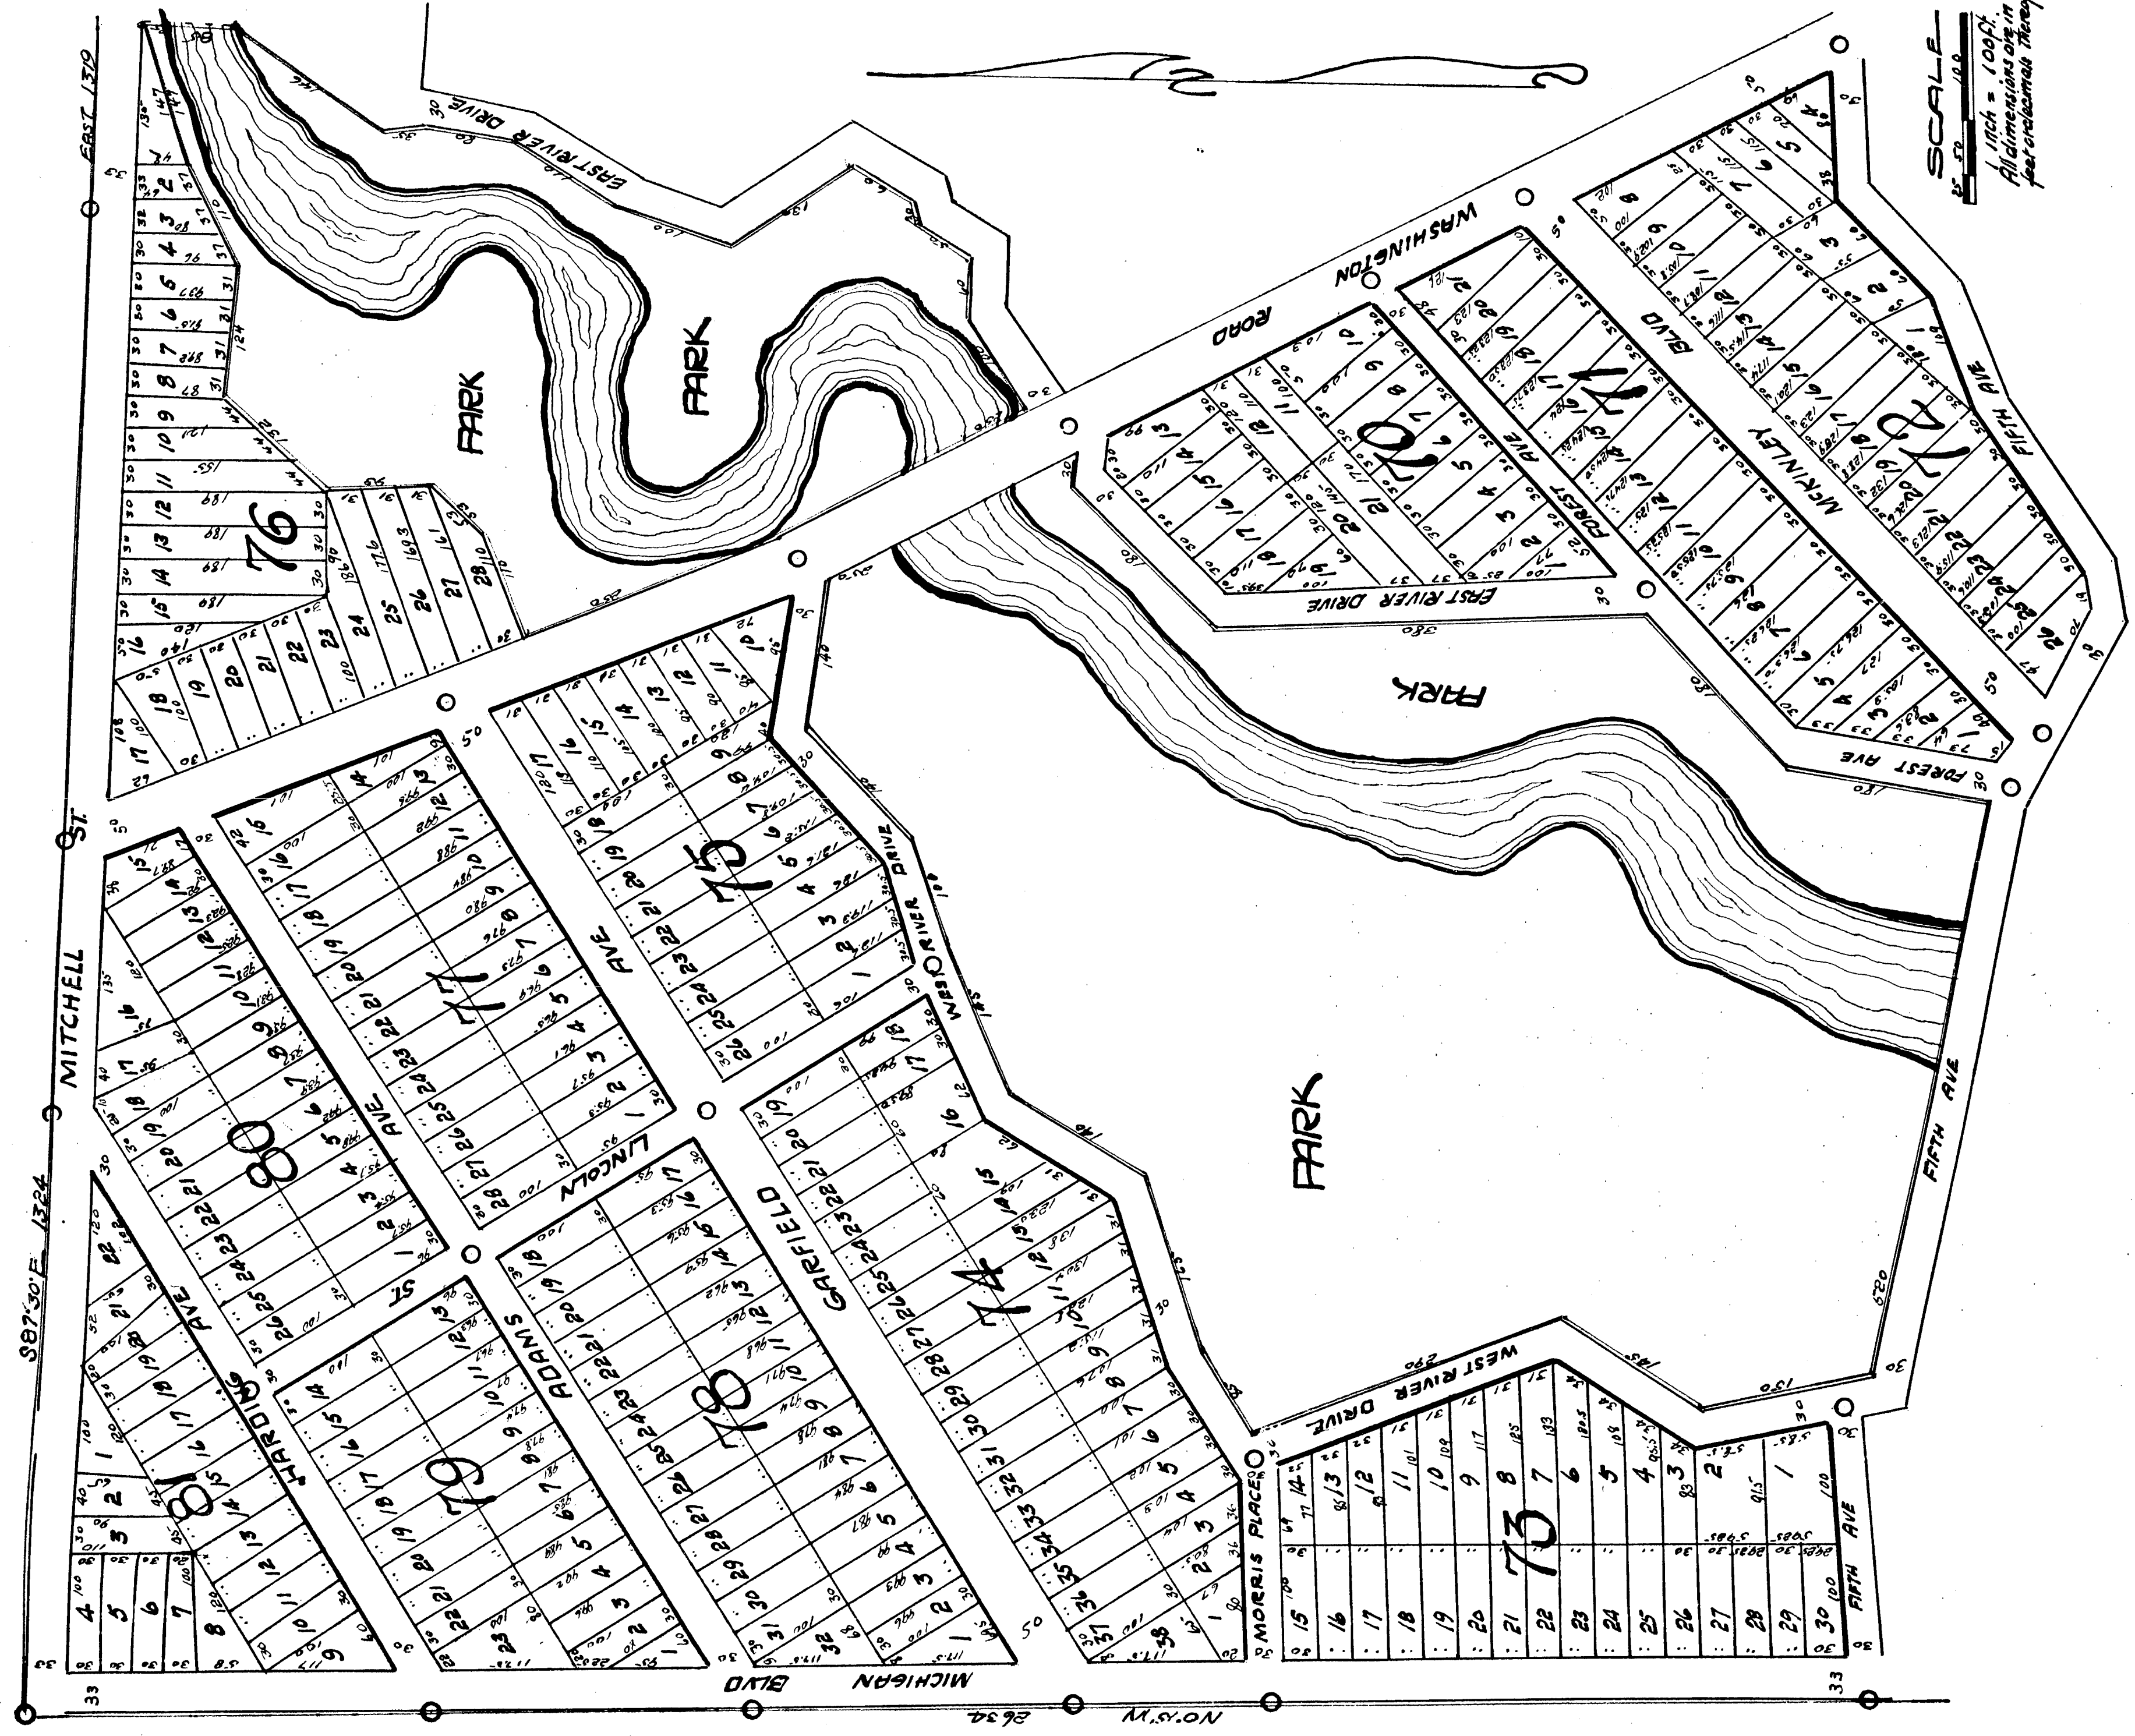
SCALE
0 50 100
1 inch = 100 ft.
All dimensions are in feet or decimals thereof

EAST 1319
MITCHELL ST.
S 87°30' E 1324
N 0°5' W 2634
MICHIGAN BLVD
EAST RIVER DRIVE
WASHINGTON ROAD
PARK
PARK
PARK
PARK
FOREST AVE
McKINLEY BLVD
FIFTH AVE
EAST RIVER DRIVE
FOREST AVE
WEST RIVER DRIVE
LINCOLN AVE
GARFIELD
ADAMS
HARDING AVE
ST
AVE
ST
MORRIS PLACE
WEST RIVER DRIVE
FIFTH AVE
FIFTH AVE

76
77
75
70
71
72
80
81
79
78
74
73